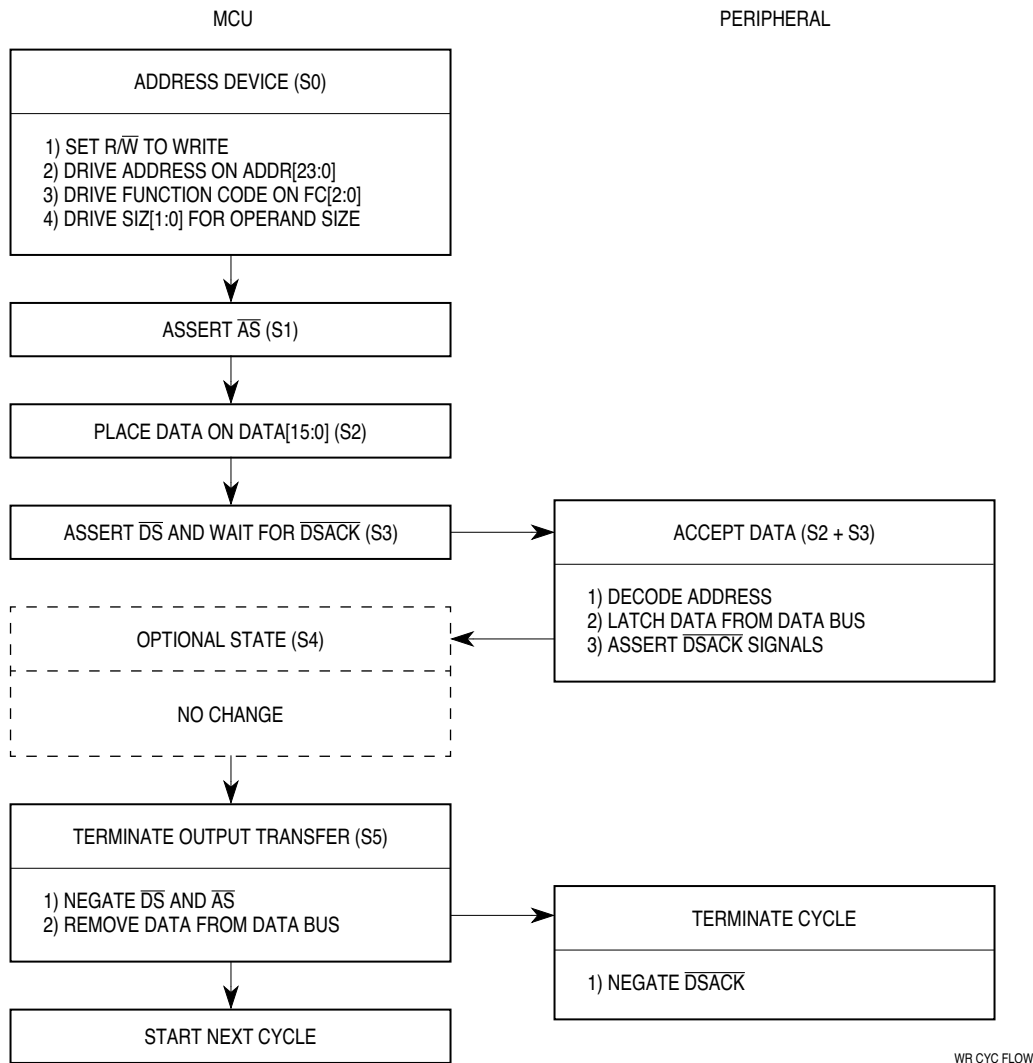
MCU

PERIPHERAL

ADDRESS DEVICE (S0)

1) SET R/$\overline{W}$ TO WRITE
2) DRIVE ADDRESS ON ADDR[23:0]
3) DRIVE FUNCTION CODE ON FC[2:0]
4) DRIVE SIZ[1:0] FOR OPERAND SIZE

ASSERT $\overline{AS}$ (S1)

PLACE DATA ON DATA[15:0] (S2)

ASSERT $\overline{DS}$ AND WAIT FOR $\overline{DSACK}$ (S3)

ACCEPT DATA (S2 + S3)

1) DECODE ADDRESS
2) LATCH DATA FROM DATA BUS
3) ASSERT $\overline{DSACK}$ SIGNALS

OPTIONAL STATE (S4)

NO CHANGE

TERMINATE OUTPUT TRANSFER (S5)

1) NEGATE $\overline{DS}$ AND $\overline{AS}$
2) REMOVE DATA FROM DATA BUS

TERMINATE CYCLE

1) NEGATE $\overline{DSACK}$

START NEXT CYCLE

WR CYC FLOW